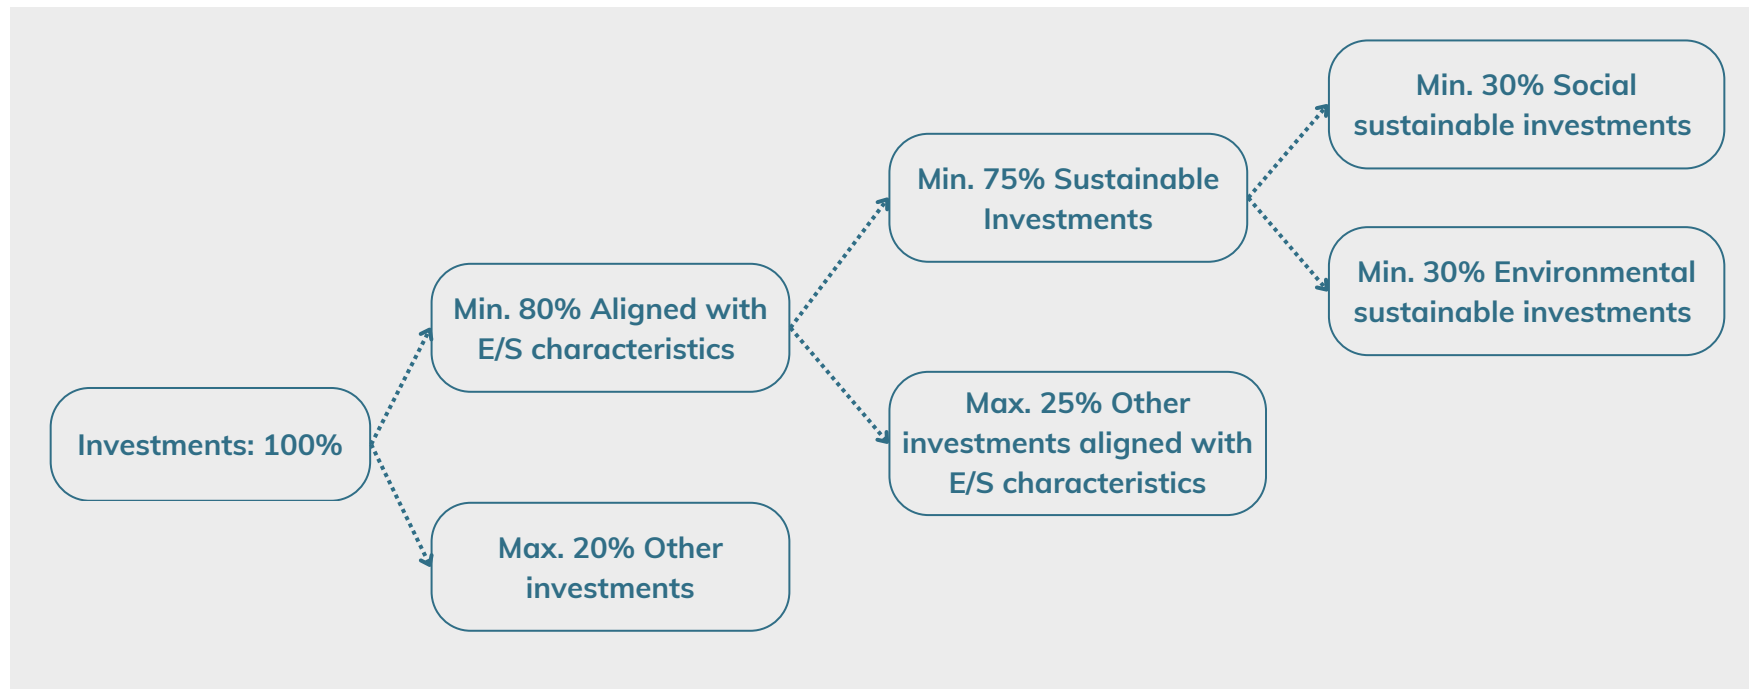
Investments: 100%

Min. 80% Aligned with E/S characteristics

Max. 20% Other investments

Min. 75% Sustainable Investments

Max. 25% Other investments aligned with E/S characteristics

Min. 30% Social sustainable investments

Min. 30% Environmental sustainable investments